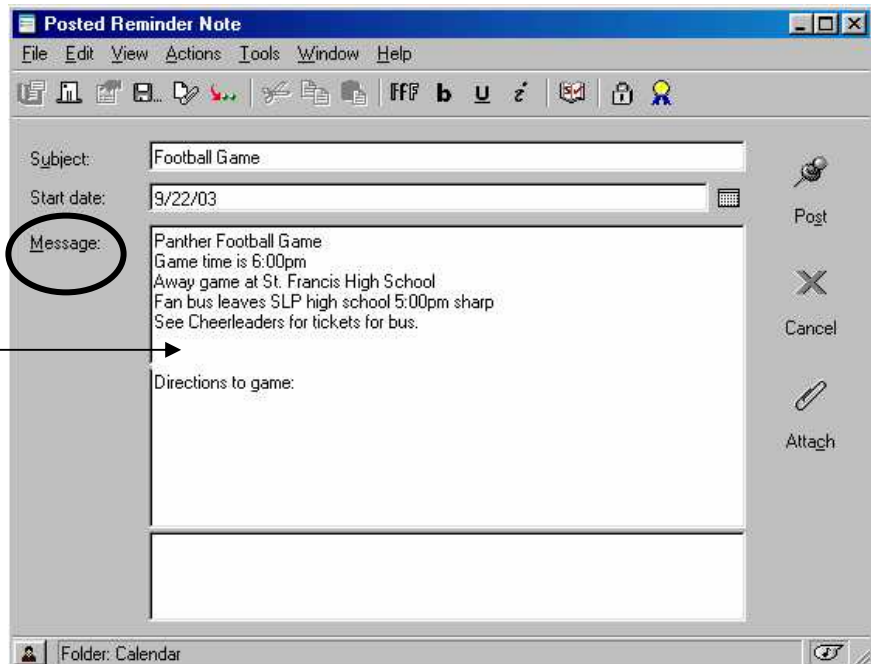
Posted Reminder Note

File Edit View Actions Tools Window Help

Subject: Football Game

Start date: 9/22/03

Message: Panther Football Game
Game time is 6:00pm
Away game at St. Francis High School
Fan bus leaves SLP high school 5:00pm sharp
See Cheerleaders for tickets for bus.

Directions to game:

Post

Cancel

Attach

Folder: Calendar